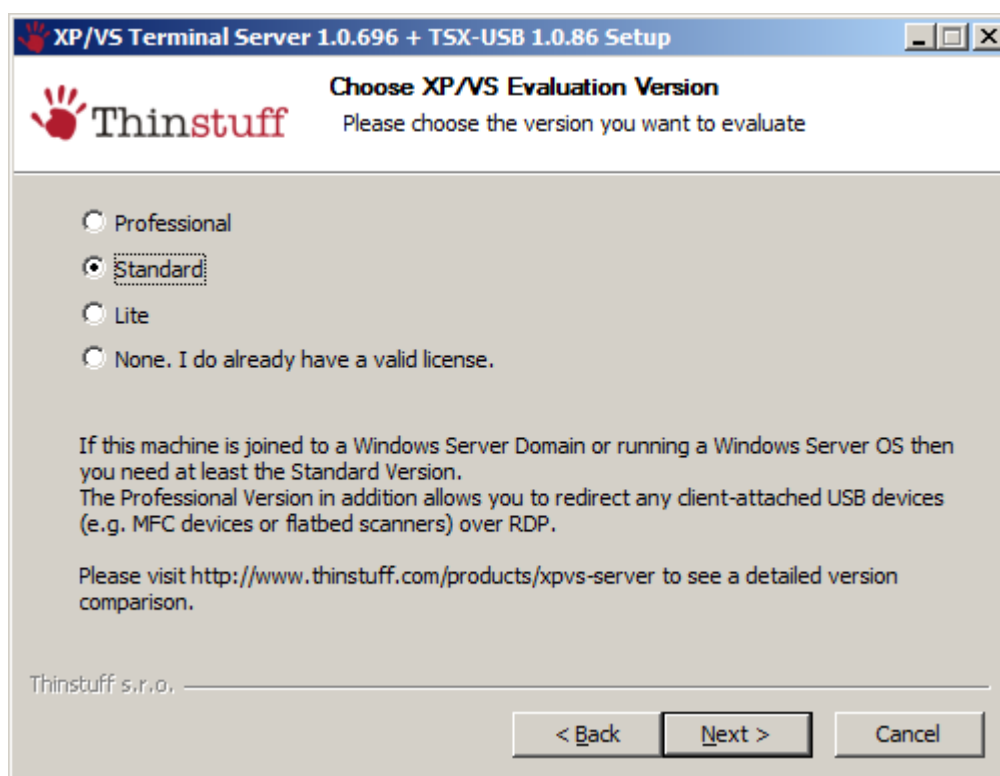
XP/VS Terminal Server 1.0.696 + TSX-USB 1.0.86 Setup

Thinstuff

Choose XP/VS Evaluation Version

Please choose the version you want to evaluate

Professional

Standard

Lite

None. I do already have a valid license.

If this machine is joined to a Windows Server Domain or running a Windows Server OS then you need at least the Standard Version.
The Professional Version in addition allows you to redirect any client-attached USB devices (e.g. MFC devices or flatbed scanners) over RDP.

Please visit http://www.thinstuff.com/products/xpvs-server to see a detailed version comparison.

Thinstuff s.r.o.

< Back

Next >

Cancel